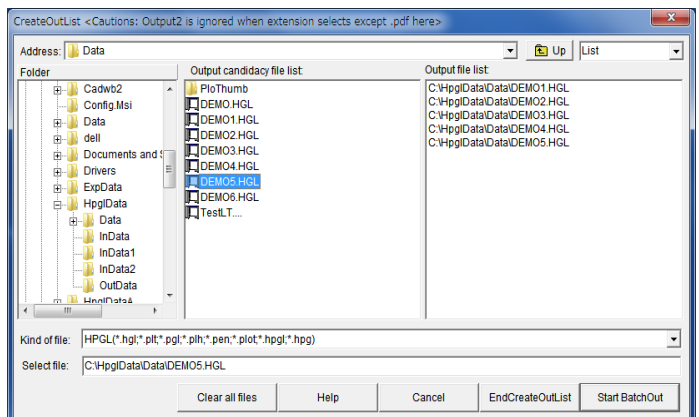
CreateOutList <Cautions: Output2 is ignored when extension selects except .pdf here>

Address: Data

Up

List

Folder

Cadwb2
Config.Msi
Data
dell
Documents and S
Drivers
ExpData
HpglData
Data
InData
InData1
InData2
OutData
HpglDataA

Output candidacy file list:

PloThumb
DEMO.HGL
DEMO1.HGL
DEMO2.HGL
DEMO3.HGL
DEMO4.HGL
DEMO5.HGL
DEMO6.HGL
TestLT....

Output file list:

C:\HpglData\Data\DEMO1.HGL
C:\HpglData\Data\DEMO2.HGL
C:\HpglData\Data\DEMO3.HGL
C:\HpglData\Data\DEMO4.HGL
C:\HpglData\Data\DEMO5.HGL

Kind of file: HPGL(*.hgl;*.plt;*.pgl;*.plh;*.pen;*.plot;*.hpgl;*.hpg)

Select file: C:\HpglData\Data\DEMO5.HGL

Clear all files

Help

Cancel

EndCreateOutList

Start BatchOut